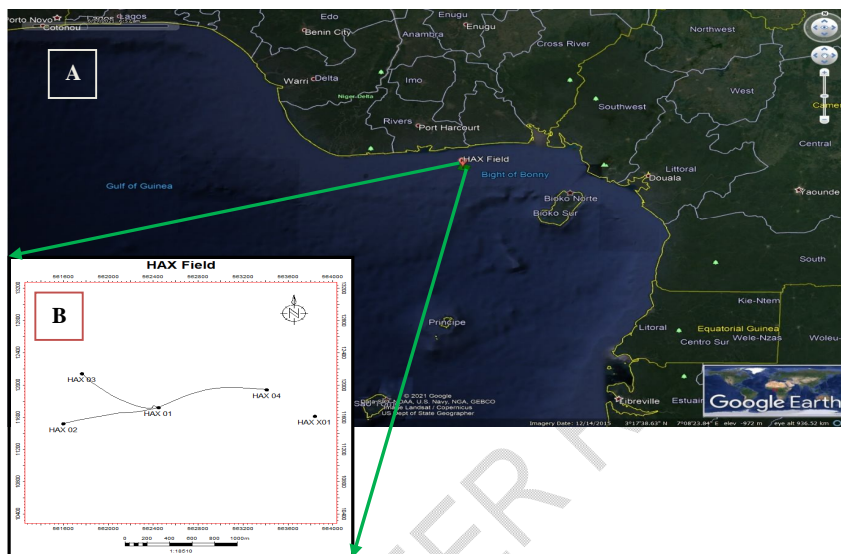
Porto Novo
Lagos
Cotonou
Edo
Benin City
Enugu
Enugu
Anambra
Northwest
A
Warri
Delta
Imo
Cross River
Niger Delta
West
Southwest
Camer
Rivers
Port Harcourt
Central
HAX Field
Littoral
Gulf of Guinea
Bight of Bonny
Douala
Yaounde
Bioko Norte
Bioko Sur
South
HAX Field
B
Kie-Ntem
Principe
Litoral
Equatorial Guinea
Centro Sur
Wele-Nzas
Woleu-
HAX 03
HAX 04
HAX 01
HAX X01
HAX 02
© 2021 Google
Data SIO, NOAA, U.S. Navy, NGA, GEBCO
Image Landsat / Copernicus
US Dept of State Geographer
Libreville
Estuair
Google Earth
Imagery Date: 12/14/2015
3°17'38.63" N
7°08'23.84" E
elev -972 m
eye alt 936.52 km
861600
862000
862400
862800
863200
863600
864000
0
200
400
600
800
1000m
1:18510